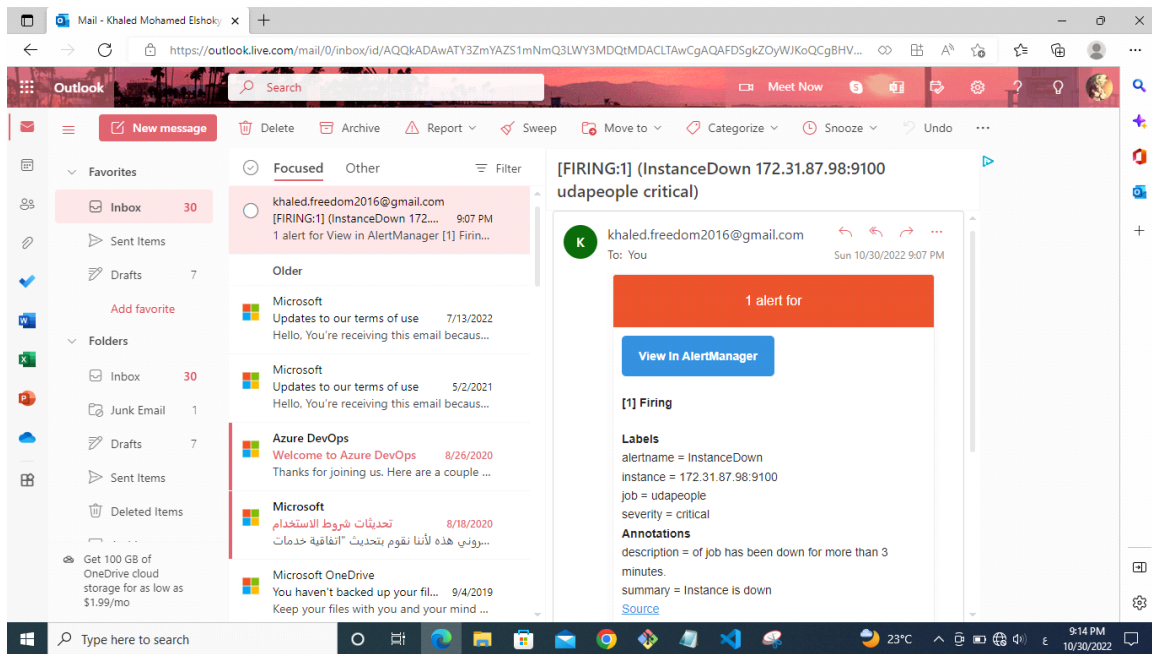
Mail - Khaled Mohamed Elshoky ×

https://outlook.live.com/mail/0/inbox/id/AQQkADAwATY3ZmYAZS1mNmQ3LWY3MDQtMDACLTAwCgAQAFDSgkZOyWJKoQCgBHV...

Outlook

Search

Meet Now

New message

Delete Archive Report Sweep Move to Categorize Snooze Undo ...

Favorites

Inbox 30

Sent Items

Drafts 7

Add favorite

Folders

Inbox 30

Junk Email 1

Drafts 7

Sent Items

Deleted Items

Get 100 GB of OneDrive cloud storage for as low as $1.99/mo

Focused Other Filter

khaled.freedom2016@gmail.com
[FIRING:1] (InstanceDown 172.... 9:07 PM
1 alert for View in AlertManager [1] Firin...

Older

Microsoft
Updates to our terms of use 7/13/2022
Hello, You're receiving this email becaus...

Microsoft
Updates to our terms of use 5/2/2021
Hello, You're receiving this email becaus...

Azure DevOps
Welcome to Azure DevOps 8/26/2020
Thanks for joining us. Here are a couple ...

Microsoft
تحديثات شروط الاستخدام 8/18/2020
...روني هذه لأننا نقوم بتحديث "اتفاقية خدمات

Microsoft OneDrive
You haven't backed up your fil... 9/4/2019
Keep your files with you and your mind ...

[FIRING:1] (InstanceDown 172.31.87.98:9100 udapeople critical)

K

khaled.freedom2016@gmail.com
To: You
Sun 10/30/2022 9:07 PM

1 alert for

View in AlertManager

[1] Firing

Labels
alertname = InstanceDown
instance = 172.31.87.98:9100
job = udapeople
severity = critical
Annotations
description = of job has been down for more than 3 minutes.
summary = Instance is down
Source

Type here to search

23°C

9:14 PM
10/30/2022